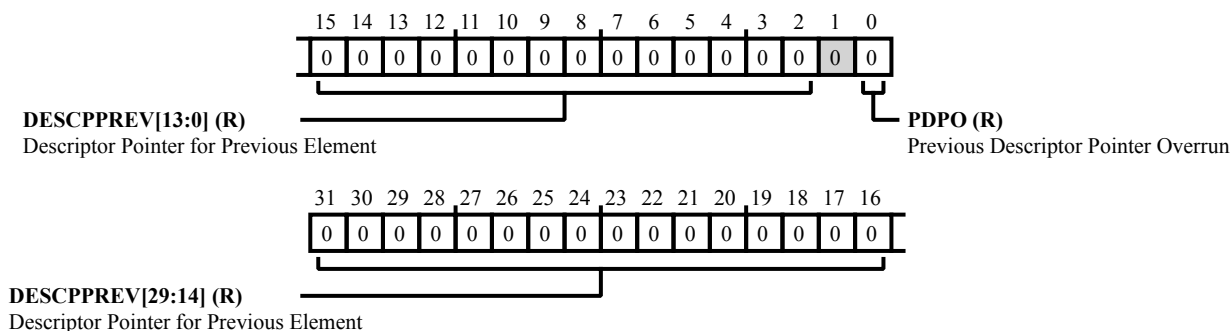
| 15 | 14 | 13 | 12 | 11 | 10 | 9 | 8 | 7 | 6 | 5 | 4 | 3 | 2 | 1 | 0 |
|---|---|---|---|---|---|---|---|---|---|---|---|---|---|---|---|
| 0 | 0 | 0 | 0 | 0 | 0 | 0 | 0 | 0 | 0 | 0 | 0 | 0 | 0 | 0 | 0 |

**DESCPPREV[13:0] (R)**
Descriptor Pointer for Previous Element

**PDPO (R)**
Previous Descriptor Pointer Overrun

| 31 | 30 | 29 | 28 | 27 | 26 | 25 | 24 | 23 | 22 | 21 | 20 | 19 | 18 | 17 | 16 |
|---|---|---|---|---|---|---|---|---|---|---|---|---|---|---|---|
| 0 | 0 | 0 | 0 | 0 | 0 | 0 | 0 | 0 | 0 | 0 | 0 | 0 | 0 | 0 | 0 |

**DESCPPREV[29:14] (R)**
Descriptor Pointer for Previous Element